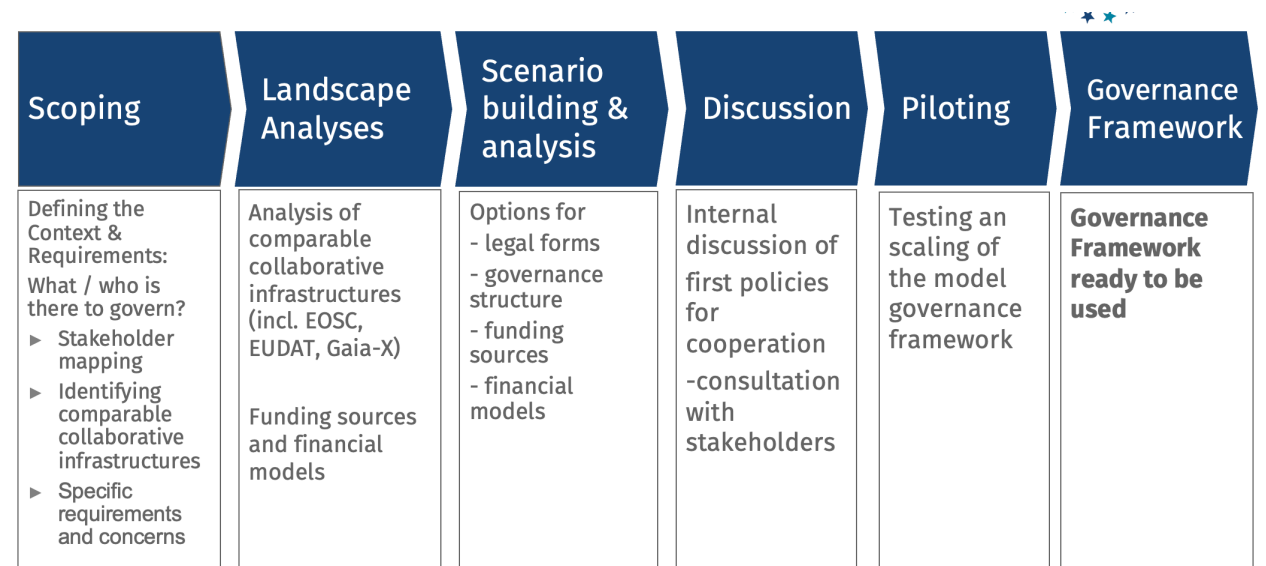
Scoping

Defining the Context & Requirements:

What / who is there to govern?

- Stakeholder mapping
- Identifying comparable collaborative infrastructures
- Specific requirements and concerns

Landscape Analyses

Analysis of comparable collaborative infrastructures (incl. EOSC, EUDAT, Gaia-X)

Funding sources and financial models

Scenario building & analysis

Options for
- legal forms
- governance structure
- funding sources
- financial models

Discussion

Internal discussion of first policies for cooperation
-consultation with stakeholders

Piloting

Testing an scaling of the model governance framework

Governance Framework

**Governance Framework ready to be used**